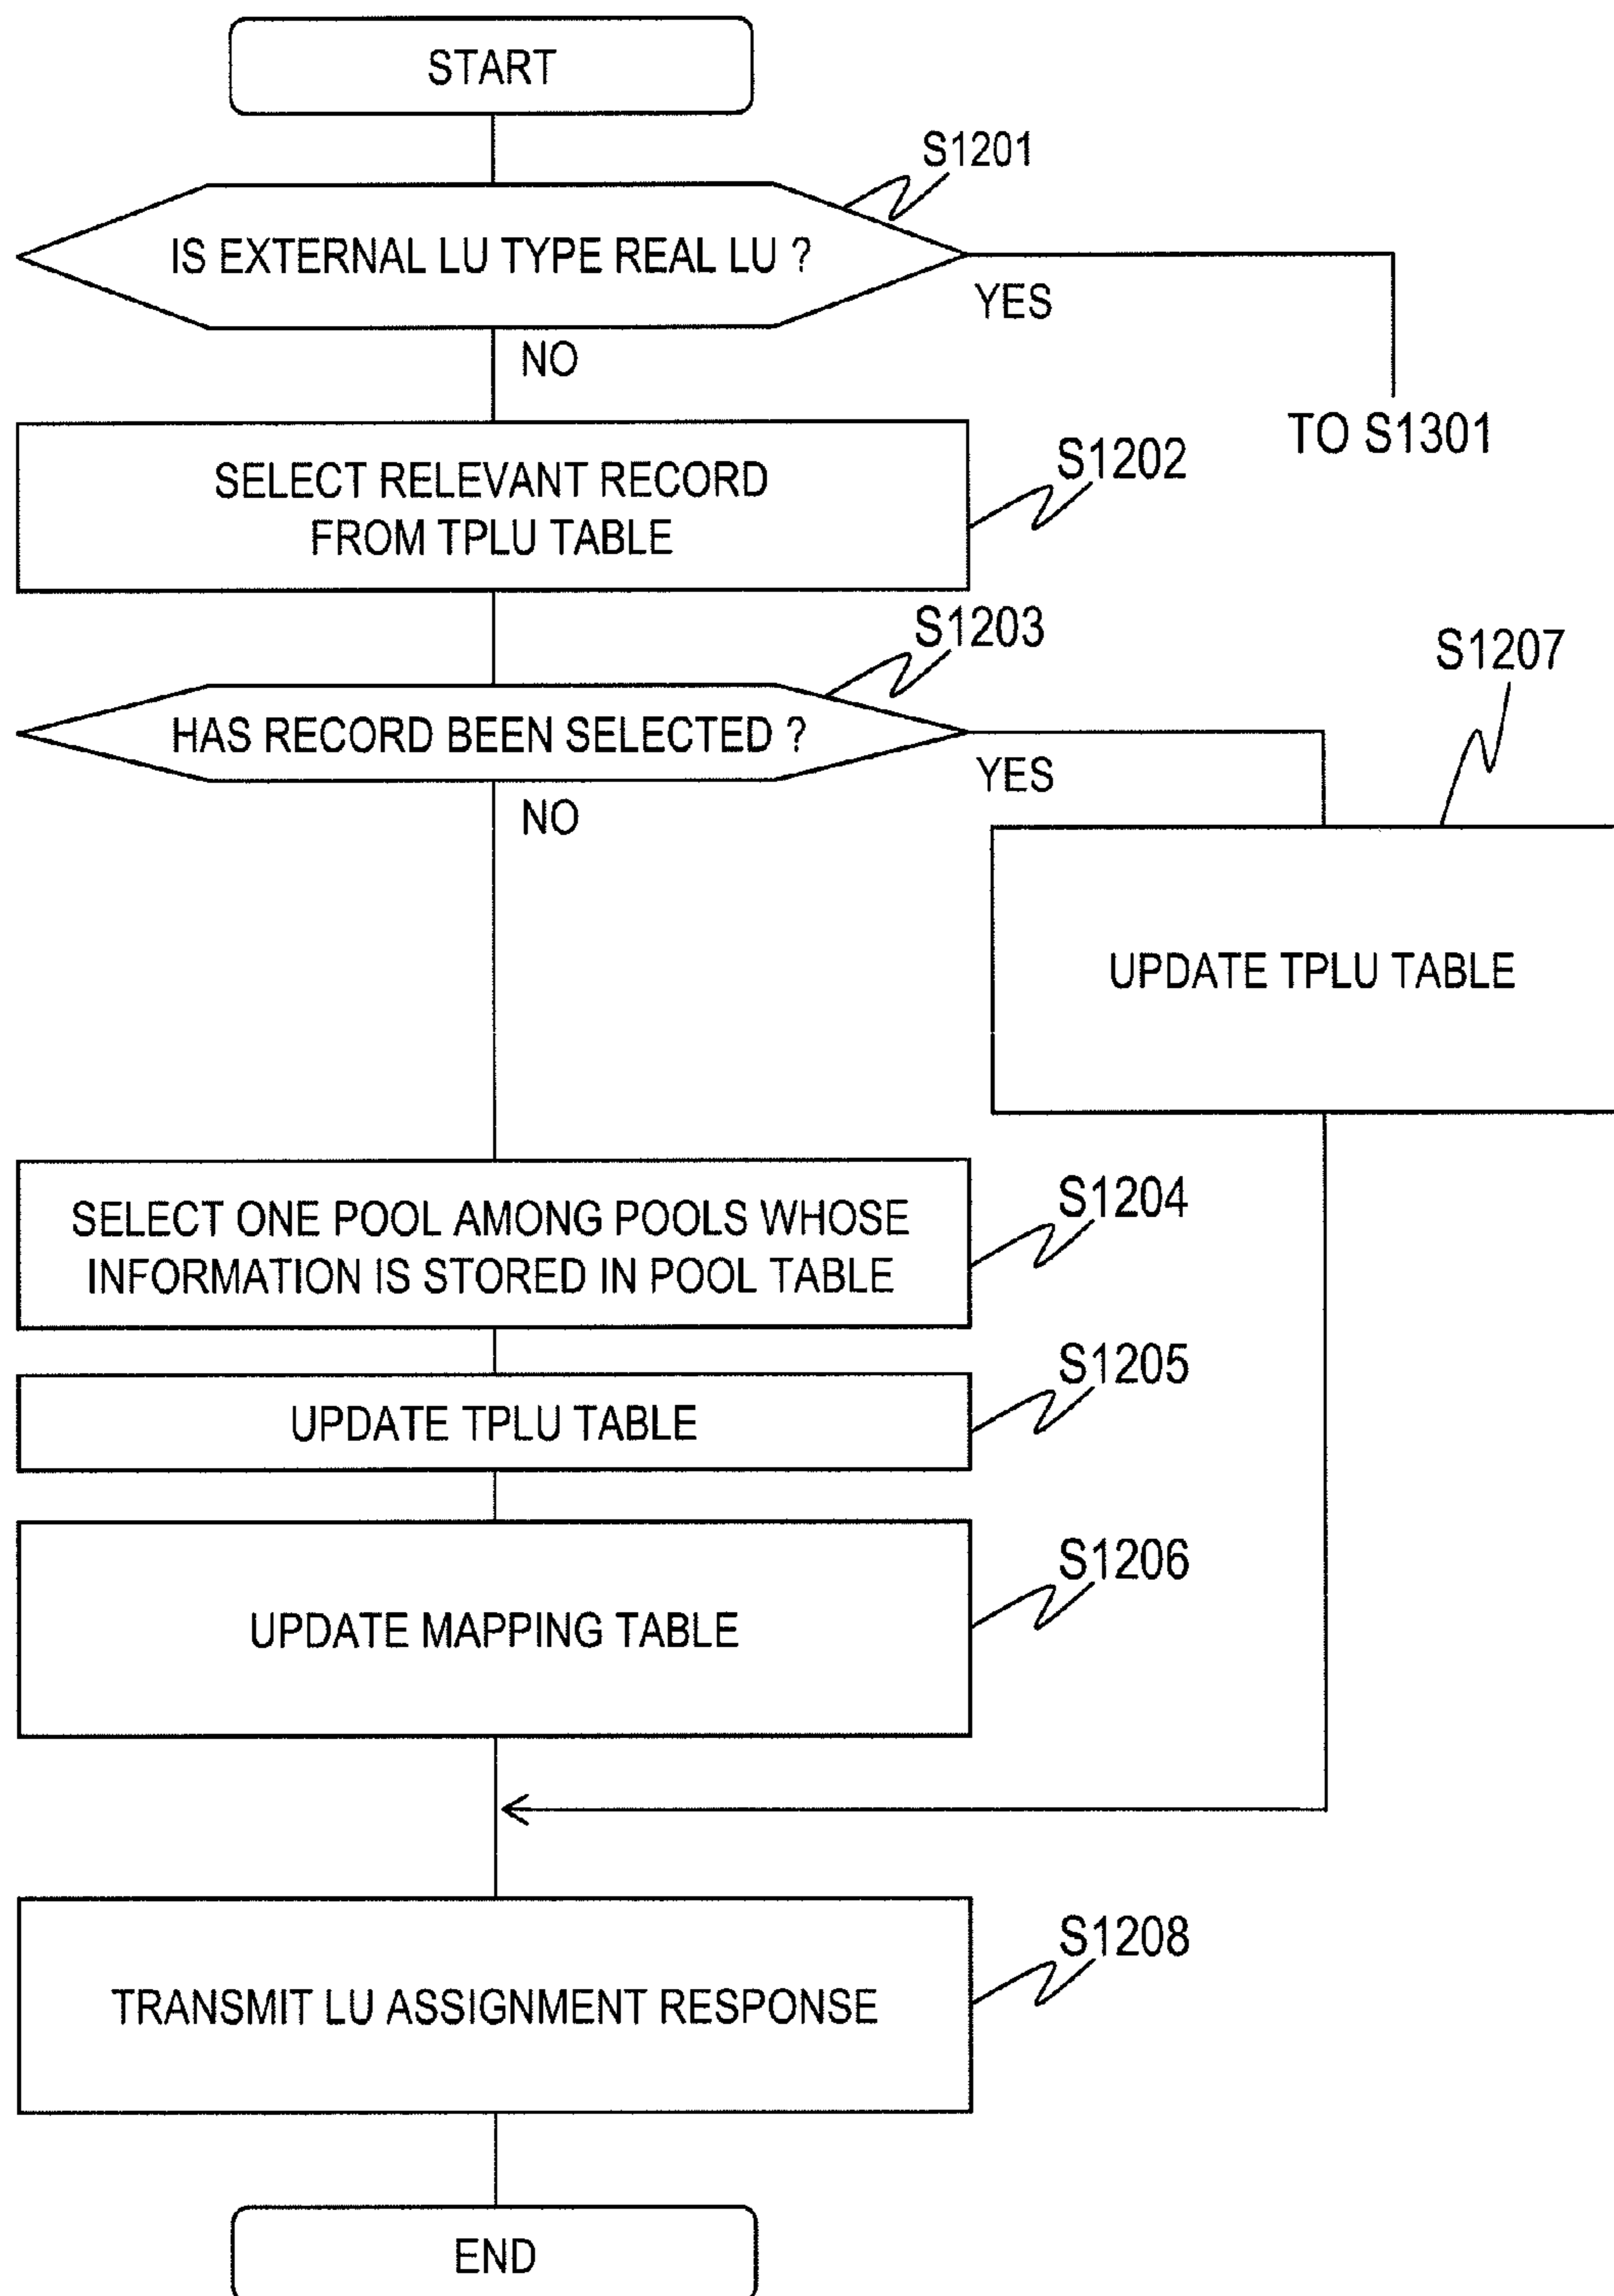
START

S1201

IS EXTERNAL LU TYPE REAL LU ?

YES

NO

TO S1301

SELECT RELEVANT RECORD FROM TPLU TABLE

S1202

S1203

S1207

HAS RECORD BEEN SELECTED ?

YES

NO

UPDATE TPLU TABLE

SELECT ONE POOL AMONG POOLS WHOSE INFORMATION IS STORED IN POOL TABLE

S1204

UPDATE TPLU TABLE

S1205

UPDATE MAPPING TABLE

S1206

TRANSMIT LU ASSIGNMENT RESPONSE

S1208

END